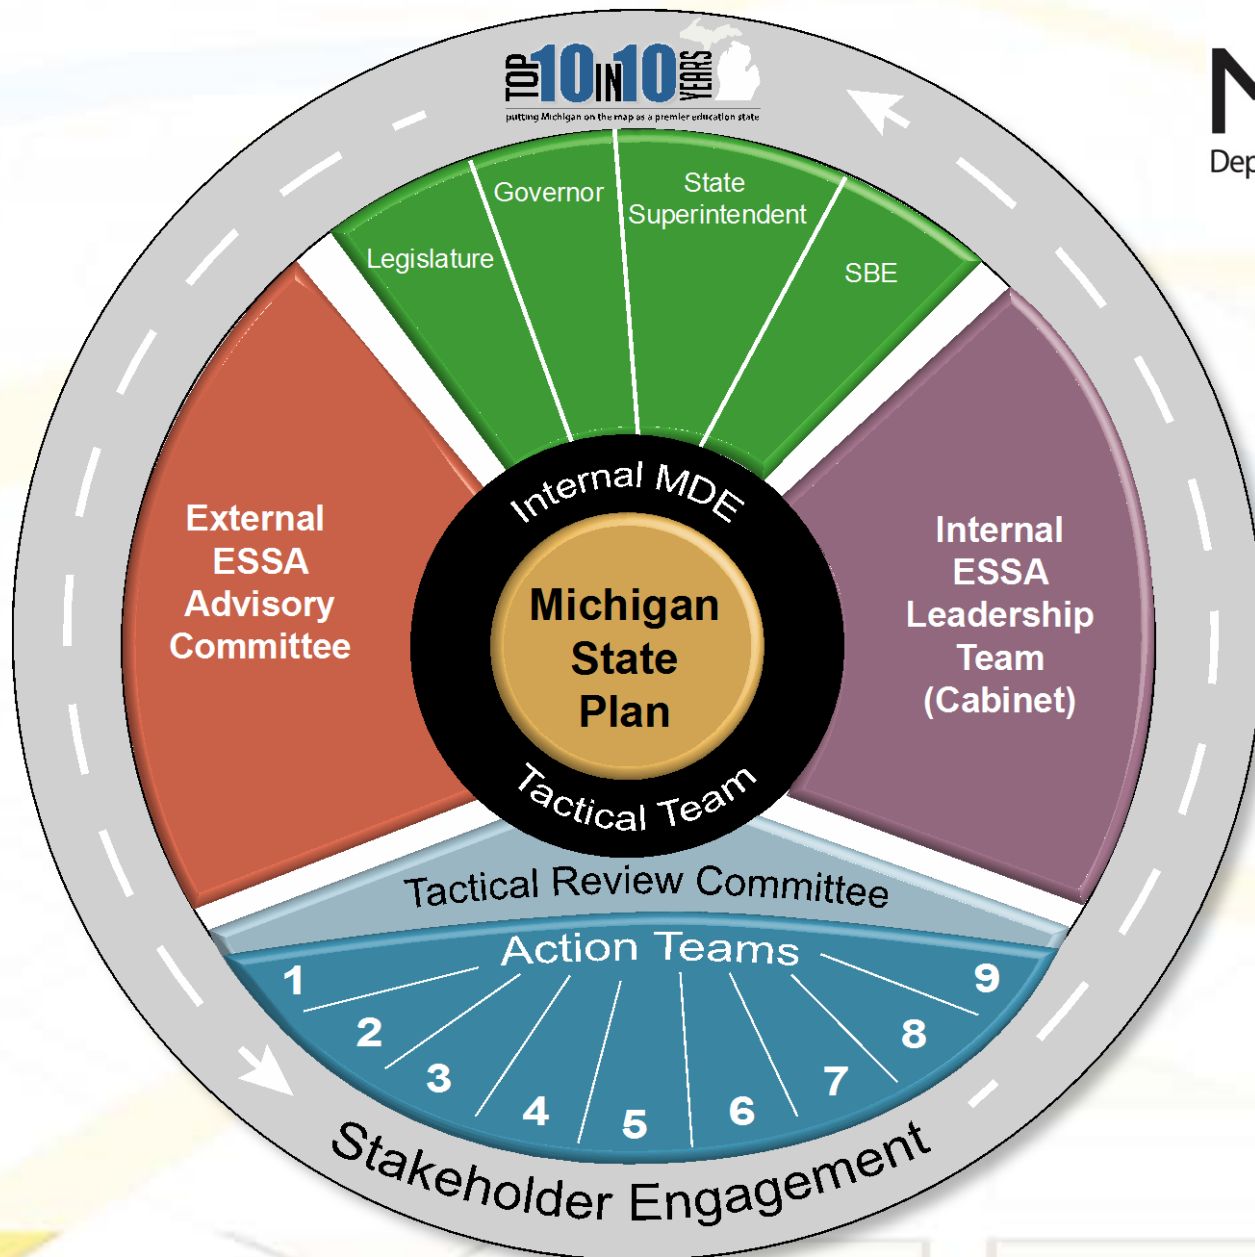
TOP 10 IN 10 YEARS
putting Michigan on the map as a premier education state

N
Dep

Legislature
Governor
State Superintendent
SBE

External ESSA Advisory Committee

Internal MDE

Michigan State Plan

Tactical Team

Internal ESSA Leadership Team (Cabinet)

Tactical Review Committee

Action Teams

1
2
3
4
5
6
7
8
9

Stakeholder Engagement